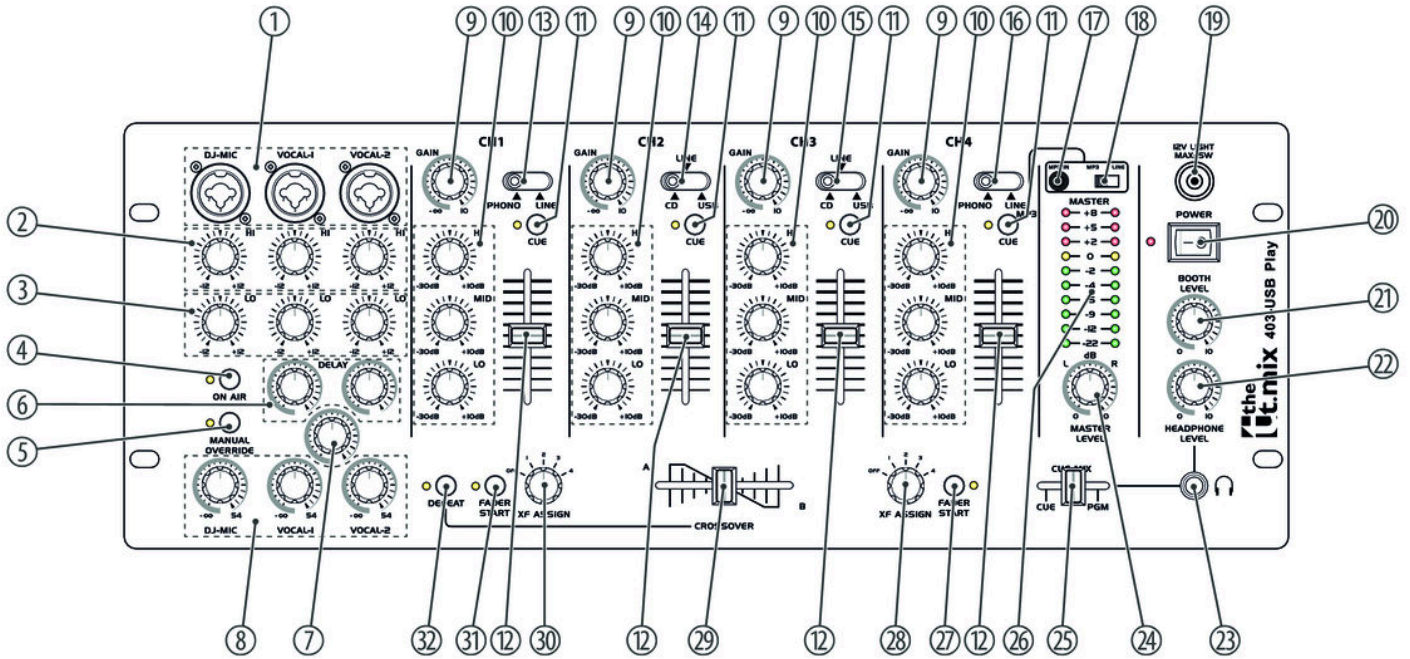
① ⑨ ⑩ ⑬ ⑪ ⑨ ⑩ ⑭ ⑪ ⑨ ⑩ ⑮ ⑪ ⑨ ⑩ ⑯ ⑪ ⑰ ⑱ ⑲

DJ-MIC VOCAL-1 VOCAL-2

CH1 CH2 CH3 CH4

GAIN -∞ 10 GAIN -∞ 10 GAIN -∞ 10 GAIN -∞ 10

PHONO LINE LINE CD USB LINE CD USB PHONO LINE MP3

CUE CUE CUE CUE

MP3 IN MP3 LINE

12V LIGHT MAX 5W

POWER

MASTER +8 +5 +2 0 -2 -4 -6 -9 -12 -22 dB L R

HI -12 +12 HI -12 +12 HI -12 +12

LO -12 +12 LO -12 +12 LO -12 +12

HI -30dB +10dB MID -30dB +10dB LO -30dB +10dB

ON AIR

DELAY

MANUAL OVERRIDE

-∞ 54 DJ-MIC -∞ 54 VOCAL-1 -∞ 54 VOCAL-2

MASTER LEVEL 0 10

BOOTH LEVEL 0 10

HEADPHONE LEVEL 0 10

the t.mix 403 USB Play

DEFEAT FADER START OFF 1 2 3 4 XF ASSIGN CROSSOVER A B OFF 1 2 3 4 XF ASSIGN FADER START

CUE MIX CUE PGM

② ③ ④ ⑥ ⑤ ⑳ ㉑ ㉒

⑧ ⑦ ㉜ ㉛ ⑫ ㉚ ⑫ ㉙ ⑫ ㉘ ㉗ ⑫ ㉖ ㉕ ㉔ ㉓